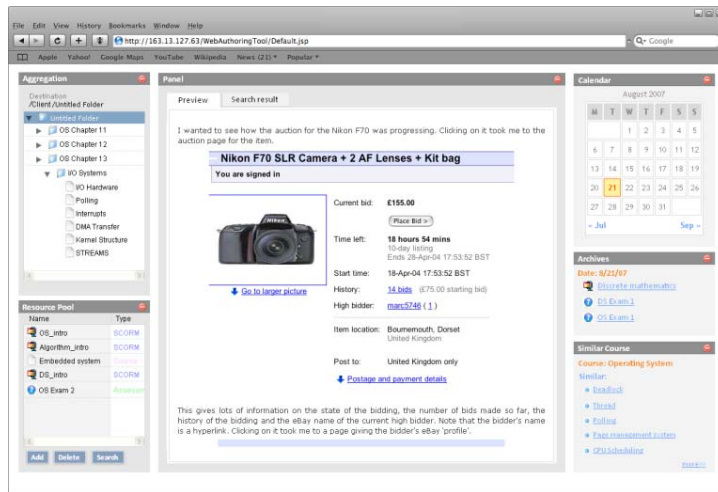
File Edit View History Bookmarks Window Help

http://163.13.127.63/WebAuthoringTool/Default.jsp

Q- Google

Apple Yahoo! Google Maps YouTube Wikipedia News (21) ▾ Popular ▾

Aggregation

Destination
/Client /Untitled Folder

Untitled Folder
OS Chapter 11
OS Chapter 12
OS Chapter 13
I/O Systems
I/O Hardware
Polling
Interrupts
DMA Transfer
Kernel Structure
STREAMS

Resource Pool

| Name | Type |
|---|---|
| OS_intro | SCORM |
| Algorithm_intro | SCORM |
| Embedded system | Course |
| DS_intro | SCORM |
| OS Exam 2 | Assessment |

Add Delete Search

Panel

Preview Search result

I wanted to see how the auction for the Nikon F70 was progressing. Clicking on it took me to the auction page for the item.

Nikon F70 SLR Camera + 2 AF Lenses + Kit bag

You are signed in

Current bid: £155.00

Place Bid >

Time left: 18 hours 54 mins
10-day listing
Ends 28-Apr-04 17:53:52 BST

Start time: 18-Apr-04 17:53:52 BST

History: 14 bids (£75.00 starting bid)

High bidder: marc5746 ( 1 )

Go to larger picture

Item location: Bournemouth, Dorset
United Kingdom

Post to: United Kingdom only

Postage and payment details

This gives lots of information on the state of the bidding, the number of bids made so far, the history of the bidding and the eBay name of the current high bidder. Note that the bidder's name is a hyperlink. Clicking on it took me to a page giving the bidder's eBay 'profile'.

Calendar

August 2007

| M | T | W | T | F | S | S |
|---|---|---|---|---|---|---|
| | | 1 | 2 | 3 | 4 | 5 |
| 6 | 7 | 8 | 9 | 10 | 11 | 12 |
| 13 | 14 | 15 | 16 | 17 | 18 | 19 |
| 20 | 21 | 22 | 23 | 24 | 25 | 26 |
| 27 | 28 | 29 | 30 | 31 | | |

« Jul Sep »

Archives

Date: 8/21/07

Discrete mathematics
DS Exam 1
OS Exam 1

Similar Course

Course: Operating System

Similar:

Deadlock
Thread
Polling
Page management system
CPU Scheduling

more...